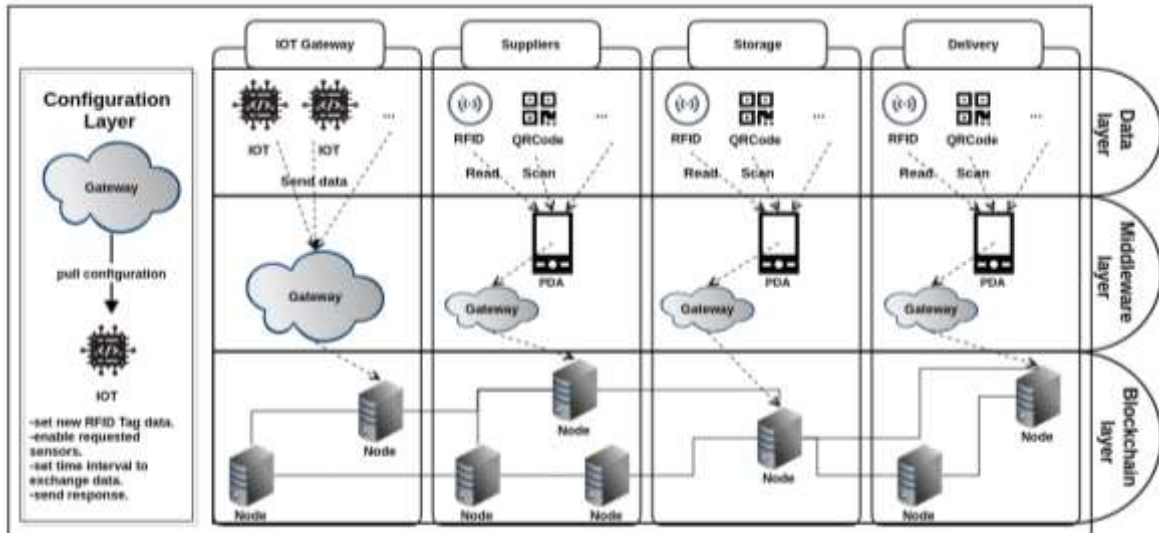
IOT Gateway

Suppliers

Storage

Delivery

Configuration Layer

Gateway

pull configuration

IOT

-set new RFID Tag data.
-enable requested sensors.
-set time interval to exchange data.
-send response.

IOT IOT ...

Send data

Gateway

Node

Node

RFID QRCode ...

Read. Scan

PDA

Gateway

Node

Node

Node

RFID QRCode ...

Read. Scan

PDA

Gateway

Node

RFID QRCode ...

Read. Scan

PDA

Gateway

Node

Node

Data layer

Middleware layer

Blockchain layer